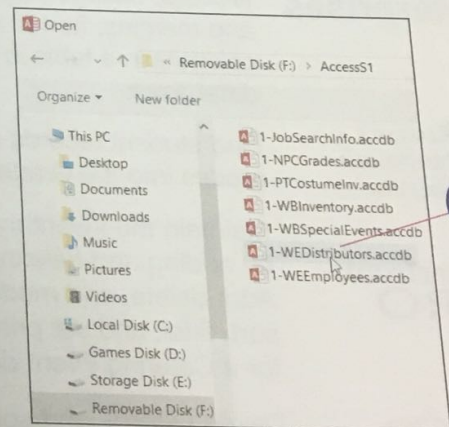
Open

« Removable Disk (F:) › AccessS1

Organize ▾ New folder

This PC
Desktop
Documents
Downloads
Music
Pictures
Videos
Local Disk (C:)
Games Disk (D:)
Storage Disk (E:)
Removable Disk (F:)

1-JobSearchInfo.accdb
1-NPCGrades.accdb
1-PTCostumeInv.accdb
1-WBInventory.accdb
1-WBSpecialEvents.accdb
1-WEDistributors.accdb
1-WEEmployees.accdb